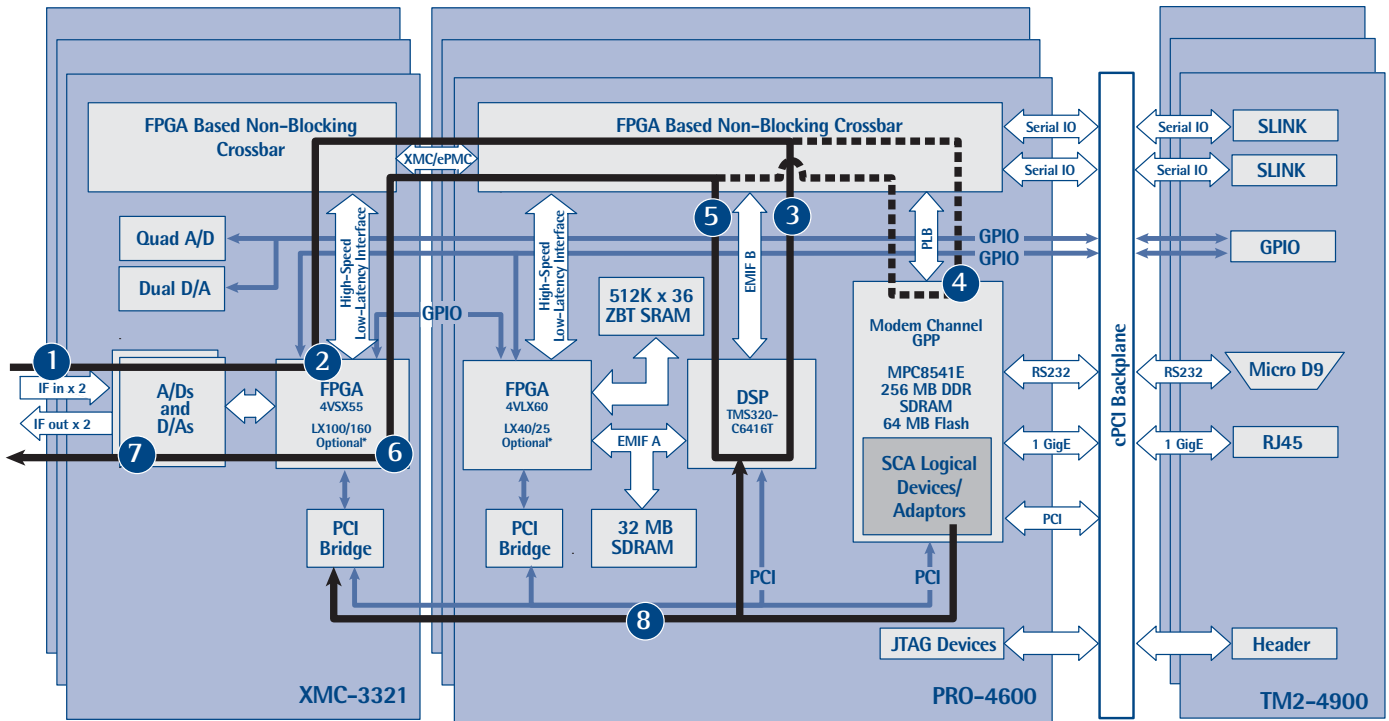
FPGA Based Non-Blocking Crossbar

XMC/ePMC

FPGA Based Non-Blocking Crossbar

Serial IO
Serial IO
Serial IO
SLINK
Serial IO
SLINK

Quad A/D
Dual D/A

High-Speed Low-Latency Interface

High-Speed Low-Latency Interface

5
3
EMIF B
PLB
GPIO
GPIO
GPIO
4

512K x 36 ZBT SRAM

GPIO

Modem Channel GPP
MPC8541E 256 MB DDR SDRAM 64 MB Flash

1
2
IF in x 2
IF out x 2
A/Ds and D/As
FPGA 4VSX55 LX100/160 Optional*
7
6

FPGA 4VLX60 LX40/25 Optional*

EMIF A

DSP TMS320-C6416T

RS232
RS232
Micro D9

cPCI Backplane

1 GigE
1 GigE
RJ45

SCA Logical Devices/ Adaptors

PCI

PCI Bridge
PCI Bridge
32 MB SDRAM

PCI
PCI

8

JTAG Devices
Header

XMC-3321
PRO-4600
TM2-4900